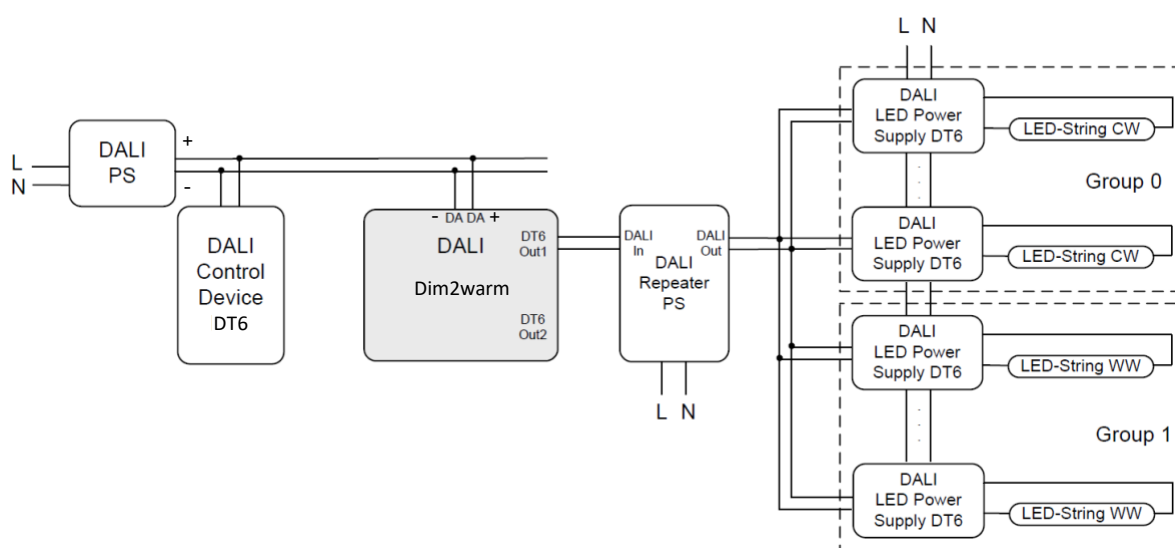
L
N
DALI
PS
+
-
DALI
Control
Device
DT6
- DA DA +
DALI
Dim2warm
DT6
Out1
DT6
Out2
DALI
In
DALI
Out
DALI
Repeater
PS
L N
L N
DALI
LED Power
Supply DT6
LED-String CW
Group 0
DALI
LED Power
Supply DT6
LED-String CW
DALI
LED Power
Supply DT6
LED-String WW
Group 1
DALI
LED Power
Supply DT6
LED-String WW